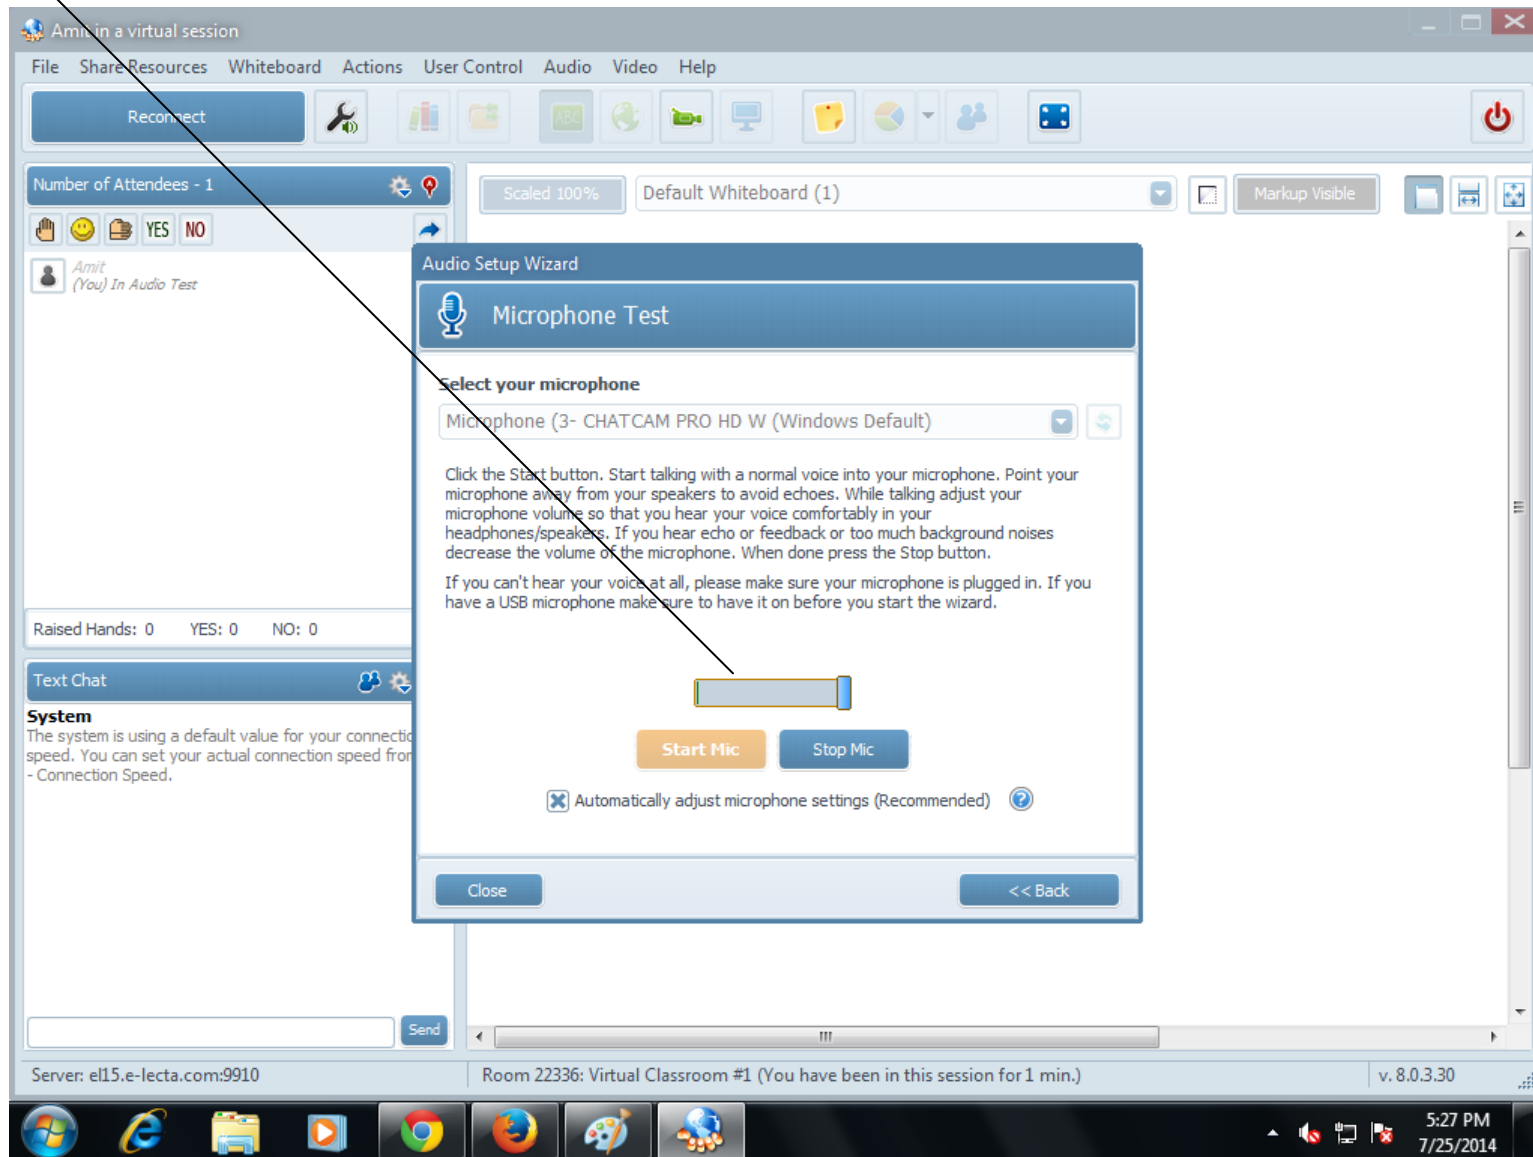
Amit in a virtual session

File Share Resources Whiteboard Actions User Control Audio Video Help

Reconnect

Number of Attendees - 1

YES NO

Amit
(You) In Audio Test

Raised Hands: 0 YES: 0 NO: 0

Text Chat

System
The system is using a default value for your connectic speed. You can set your actual connection speed fror - Connection Speed.

Send

Scaled 100% Default Whiteboard (1) Markup Visible

Audio Setup Wizard

Microphone Test

Select your microphone

Microphone (3- CHATCAM PRO HD W (Windows Default)

Click the Start button. Start talking with a normal voice into your microphone. Point your microphone away from your speakers to avoid echoes. While talking adjust your microphone volume so that you hear your voice comfortably in your headphones/speakers. If you hear echo or feedback or too much background noises decrease the volume of the microphone. When done press the Stop button.

If you can't hear your voice at all, please make sure your microphone is plugged in. If you have a USB microphone make sure to have it on before you start the wizard.

Start Mic Stop Mic

Automatically adjust microphone settings (Recommended)

Close << Back

Server: el15.e-lecta.com:9910 Room 22336: Virtual Classroom #1 (You have been in this session for 1 min.) v. 8.0.3.30

5:27 PM
7/25/2014